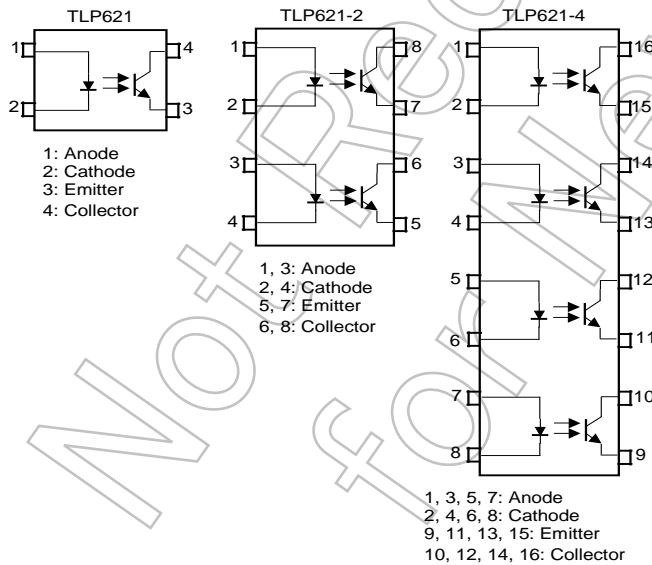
TLP621

1
2
4
3

1: Anode
2: Cathode
3: Emitter
4: Collector

TLP621-2

1
2
3
4
8
7
6
5

1, 3: Anode
2, 4: Cathode
5, 7: Emitter
6, 8: Collector

TLP621-4

1
2
3
4
5
6
7
8
16
15
14
13
12
11
10
9

1, 3, 5, 7: Anode
2, 4, 6, 8: Cathode
9, 11, 13, 15: Emitter
10, 12, 14, 16: Collector

Not Recommended for New Design